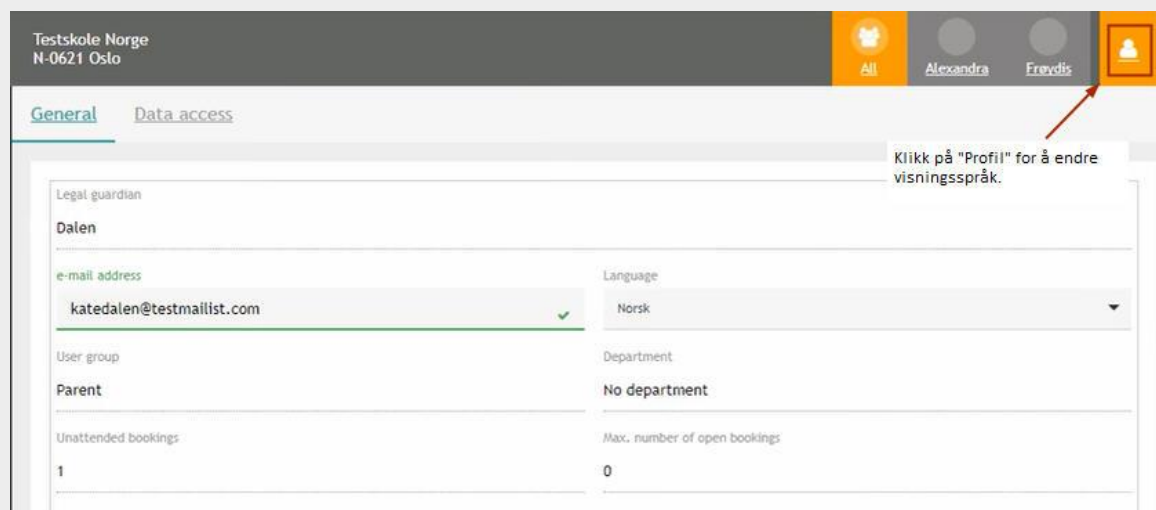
Testskole Norge
N-0621 Oslo

All
Alexandra
Frøydis

General
Data access

Klikk på "Profil" for å endre visningsspråk.

Legal guardian
Dalen

e-mail address
katedalen@testmailist.com

Language
Norsk

User group
Parent

Department
No department

Unattended bookings
1

Max. number of open bookings
0